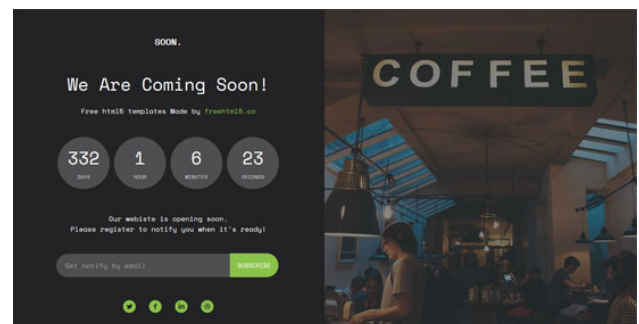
SOON.

We Are Coming Soon!

Free html5 templates Made by freehtml5.co

332
DAYS

1
HOUR

6
MINUTES

23
SECONDS

Our website is opening soon.
Please register to notify you when it's ready!

Get notify by email

SUBSCRIBE

COFFEE